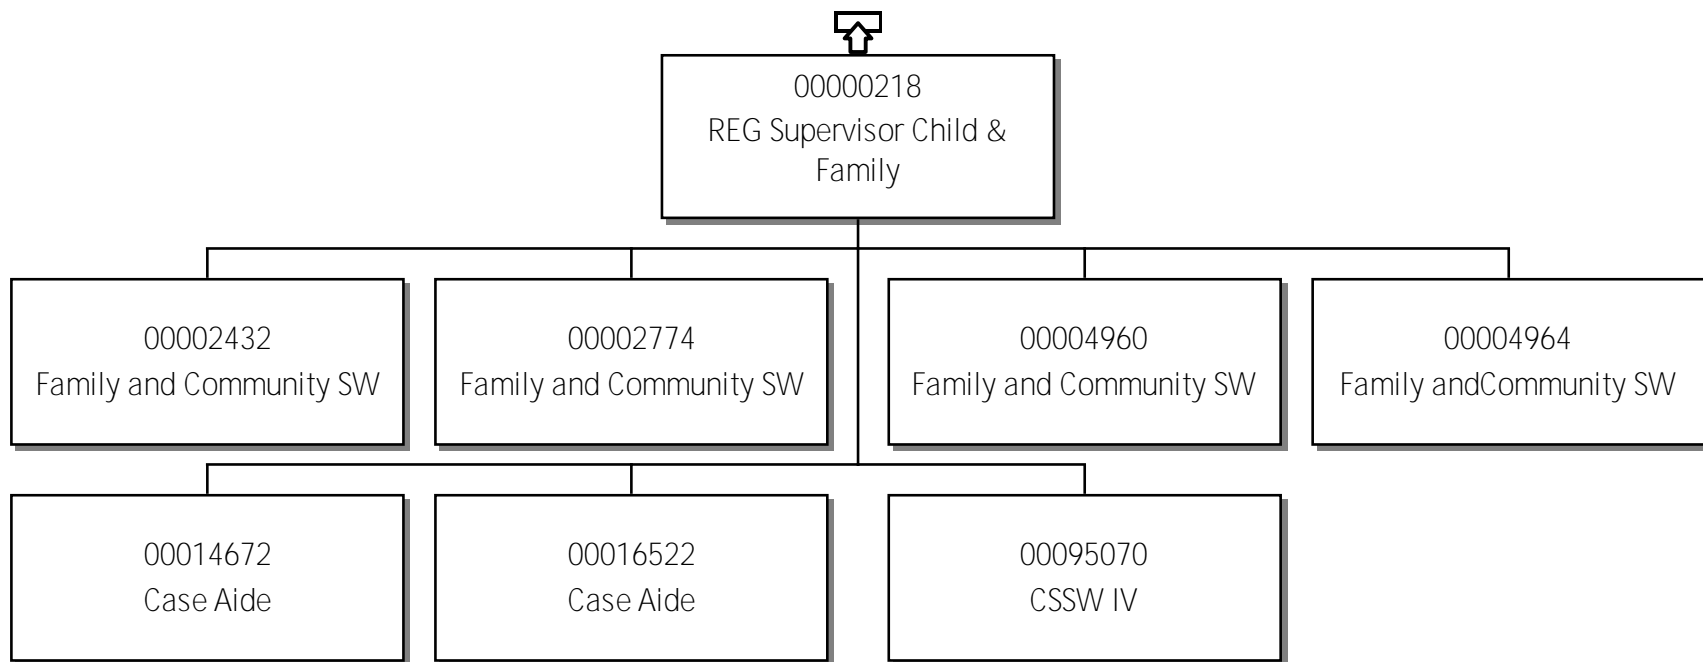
00000218
REG Supervisor Child & Family

00002432
Family and Community SW

00002774
Family and Community SW

00004960
Family and Community SW

00004964
Family andCommunity SW

00014672
Case Aide

00016522
Case Aide

00095070
CSSW IV